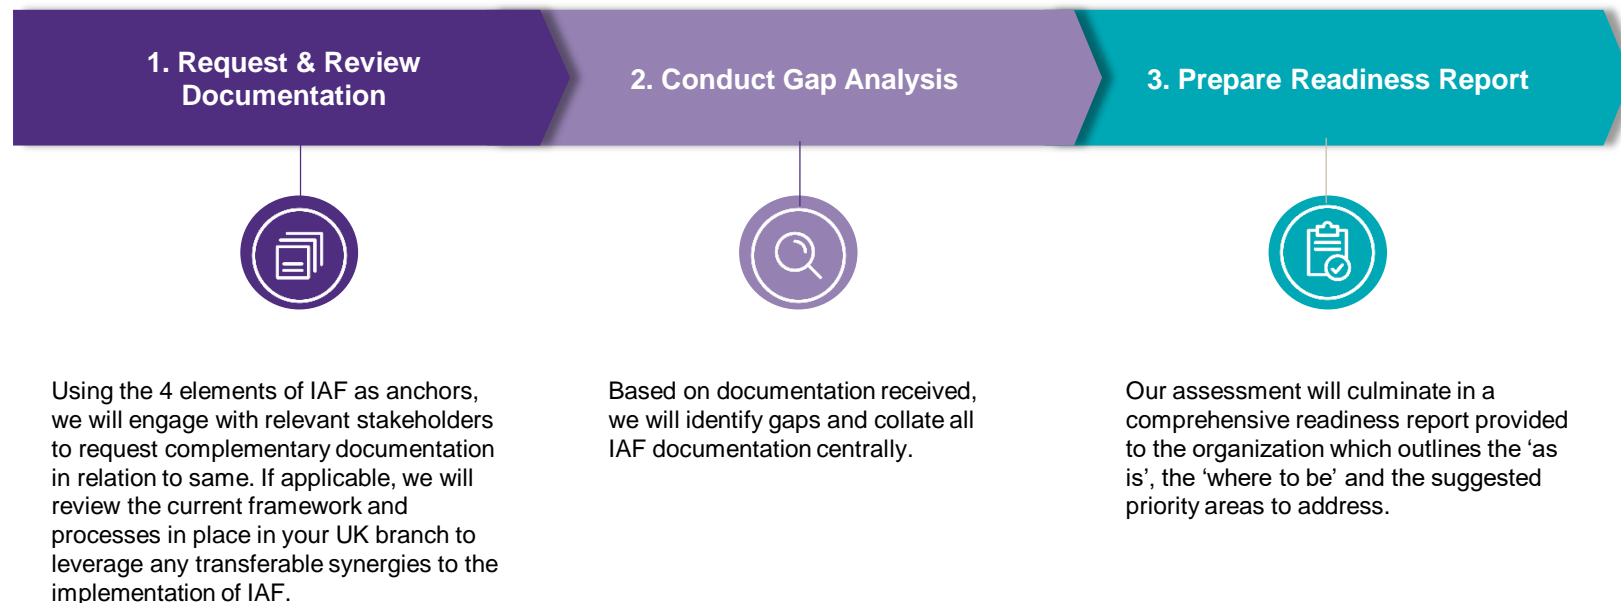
1. Request & Review Documentation

2. Conduct Gap Analysis

3. Prepare Readiness Report

Using the 4 elements of IAF as anchors, we will engage with relevant stakeholders to request complementary documentation in relation to same. If applicable, we will review the current framework and processes in place in your UK branch to leverage any transferable synergies to the implementation of IAF.

Based on documentation received, we will identify gaps and collate all IAF documentation centrally.

Our assessment will culminate in a comprehensive readiness report provided to the organization which outlines the ‘as is’, the ‘where to be’ and the suggested priority areas to address.